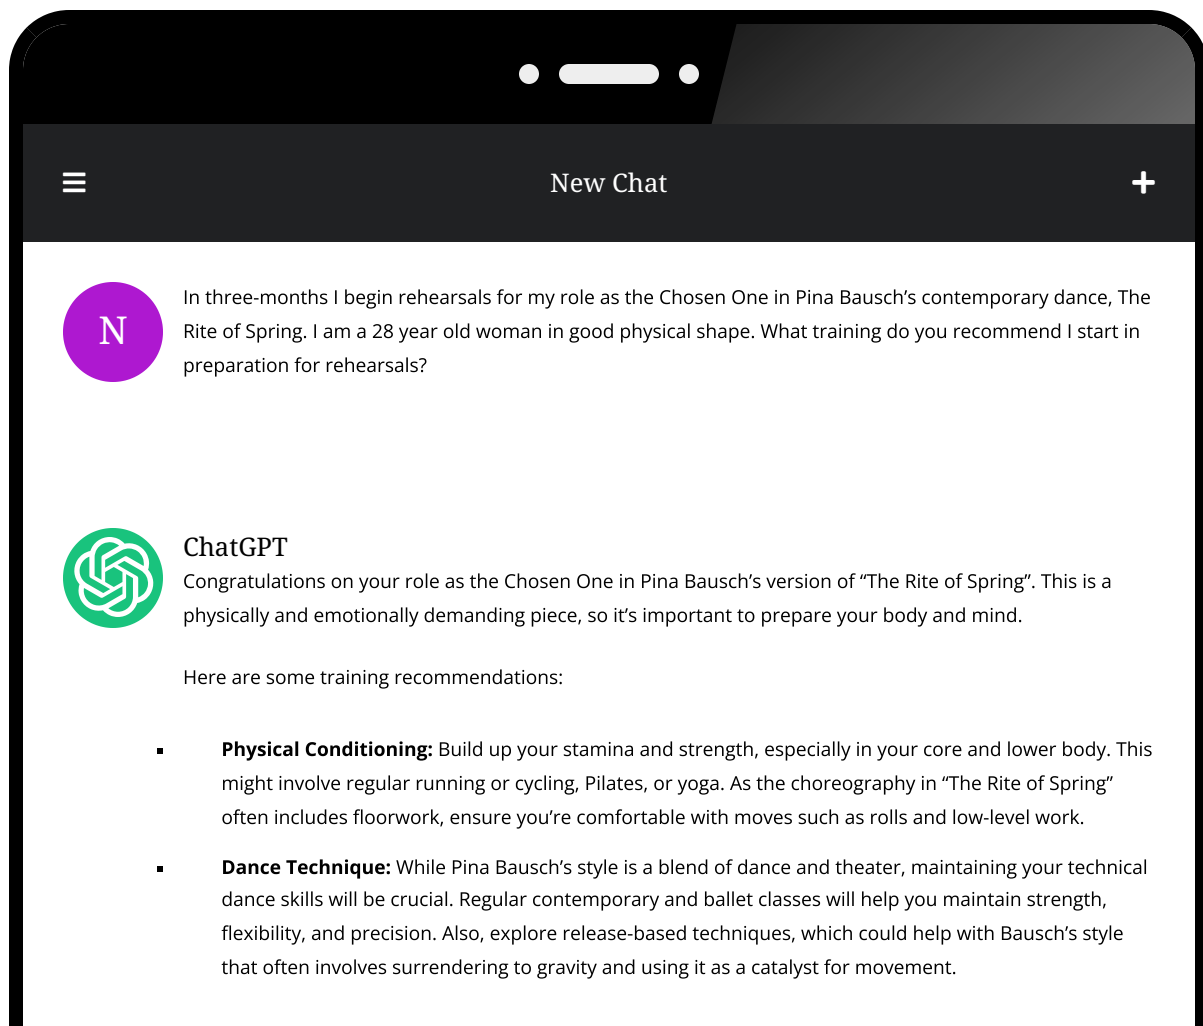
New Chat

N

In three-months I begin rehearsals for my role as the Chosen One in Pina Bausch’s contemporary dance, The Rite of Spring. I am a 28 year old woman in good physical shape. What training do you recommend I start in preparation for rehearsals?

ChatGPT

Congratulations on your role as the Chosen One in Pina Bausch’s version of “The Rite of Spring”. This is a physically and emotionally demanding piece, so it’s important to prepare your body and mind.

Here are some training recommendations:

- **Physical Conditioning:** Build up your stamina and strength, especially in your core and lower body. This might involve regular running or cycling, Pilates, or yoga. As the choreography in “The Rite of Spring” often includes floorwork, ensure you’re comfortable with moves such as rolls and low-level work.
- **Dance Technique:** While Pina Bausch’s style is a blend of dance and theater, maintaining your technical dance skills will be crucial. Regular contemporary and ballet classes will help you maintain strength, flexibility, and precision. Also, explore release-based techniques, which could help with Bausch’s style that often involves surrendering to gravity and using it as a catalyst for movement.